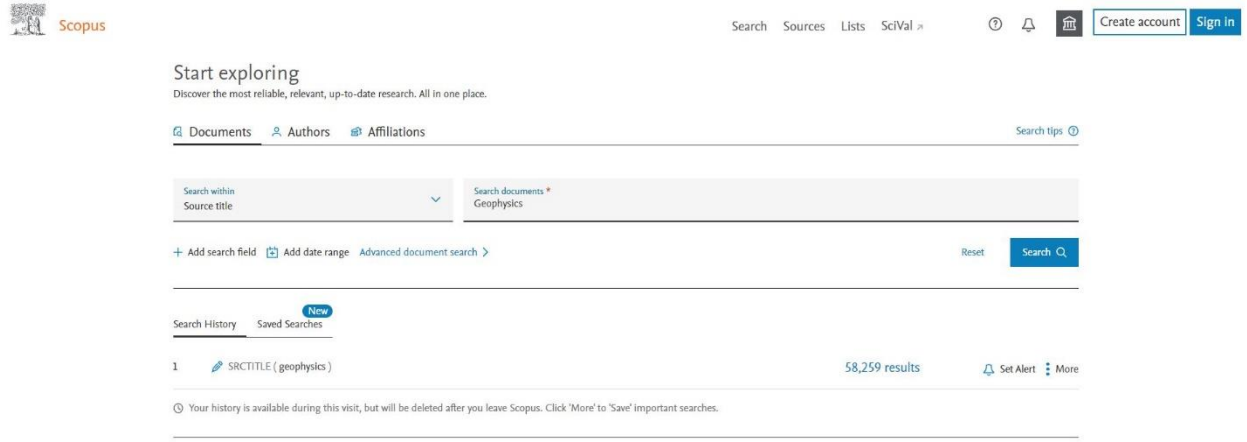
Scopus

Search Sources Lists SciVal ↗

Create account Sign in

Start exploring
Discover the most reliable, relevant, up-to-date research. All in one place.

Documents Authors Affiliations

Search tips

Search within
Source title

Search documents *
Geophysics

+ Add search field Add date range Advanced document search >

Reset Search

New
Search History Saved Searches

1 SRCTITLE ( geophysics ) 58,259 results Set Alert More

Your history is available during this visit, but will be deleted after you leave Scopus. Click 'More' to 'Save' important searches.